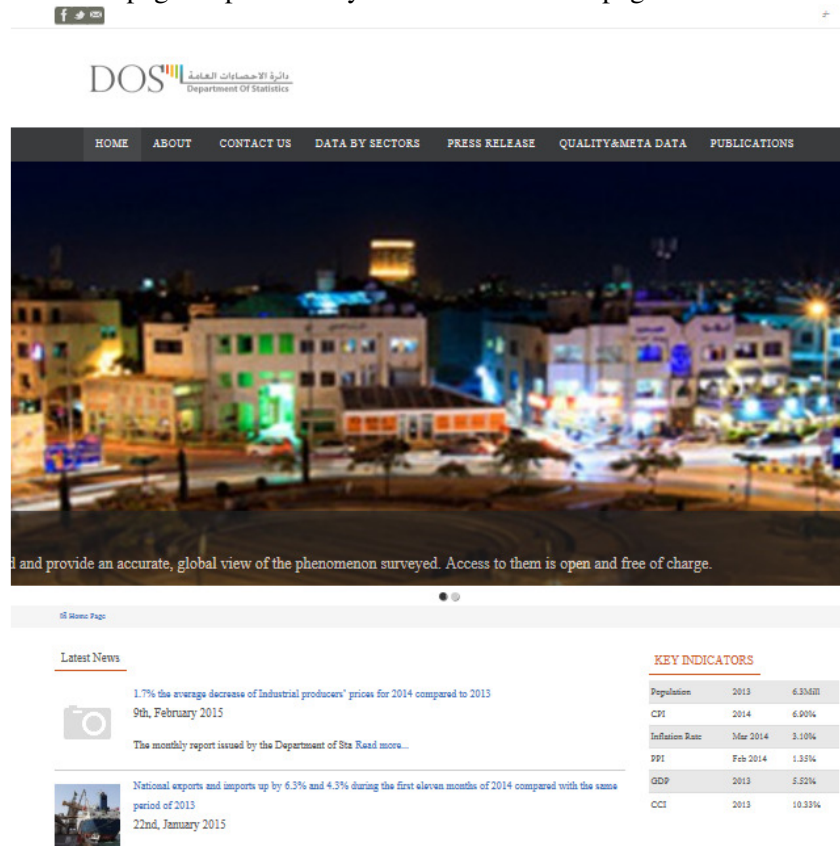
DOS دائرة الاحصاءات العامة Department Of Statistics

HOME ABOUT CONTACT US DATA BY SECTORS PRESS RELEASE QUALITY&META DATA PUBLICATIONS

d and provide an accurate, global view of the phenomenon surveyed. Access to them is open and free of charge.

Home Page

Latest News

1.7% the average decrease of Industrial producers' prices for 2014 compared to 2013
9th, February 2015

The monthly report issued by the Department of Sta Read more...

National exports and imports up by 6.3% and 4.3% during the first eleven months of 2014 compared with the same period of 2013
22nd, January 2015

KEY INDICATORS

| | | |
|---|---|---|
| Population | 2013 | 6.3Mill |
| CPI | 2014 | 6.90% |
| Inflation Rate | Mar 2014 | 3.10% |
| PPI | Feb 2014 | 1.35% |
| GDP | 2013 | 5.52% |
| CCI | 2013 | 10.33% |